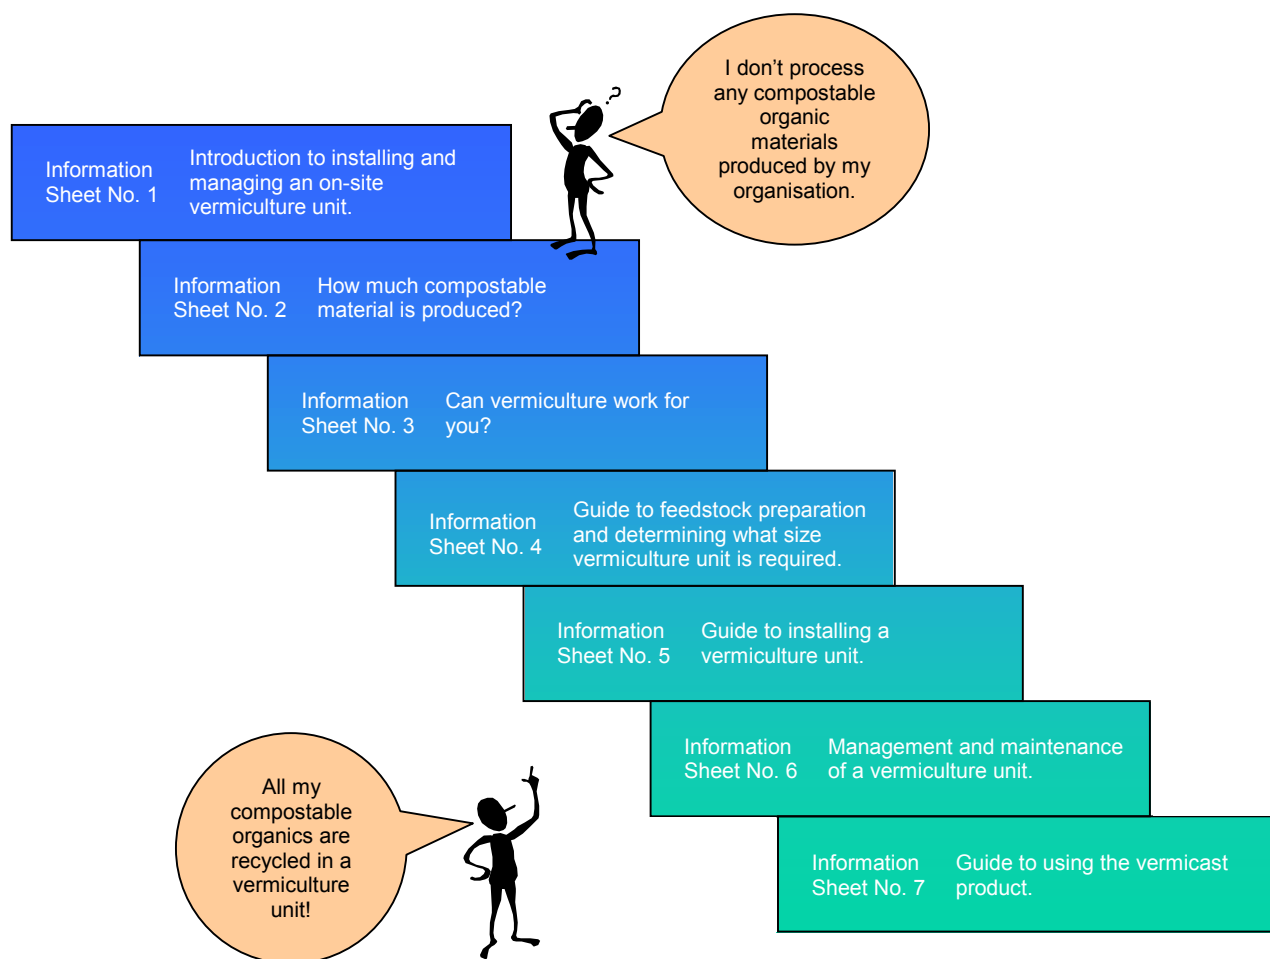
I don't process any compostable organic materials produced by my organisation.

Information Sheet No. 1

Introduction to installing and managing an on-site vermiculture unit.

Information Sheet No. 2

How much compostable material is produced?

Information Sheet No. 3

Can vermiculture work for you?

Information Sheet No. 4

Guide to feedstock preparation and determining what size vermiculture unit is required.

Information Sheet No. 5

Guide to installing a vermiculture unit.

Information Sheet No. 6

Management and maintenance of a vermiculture unit.

All my compostable organics are recycled in a vermiculture unit!

Information Sheet No. 7

Guide to using the vermicast product.